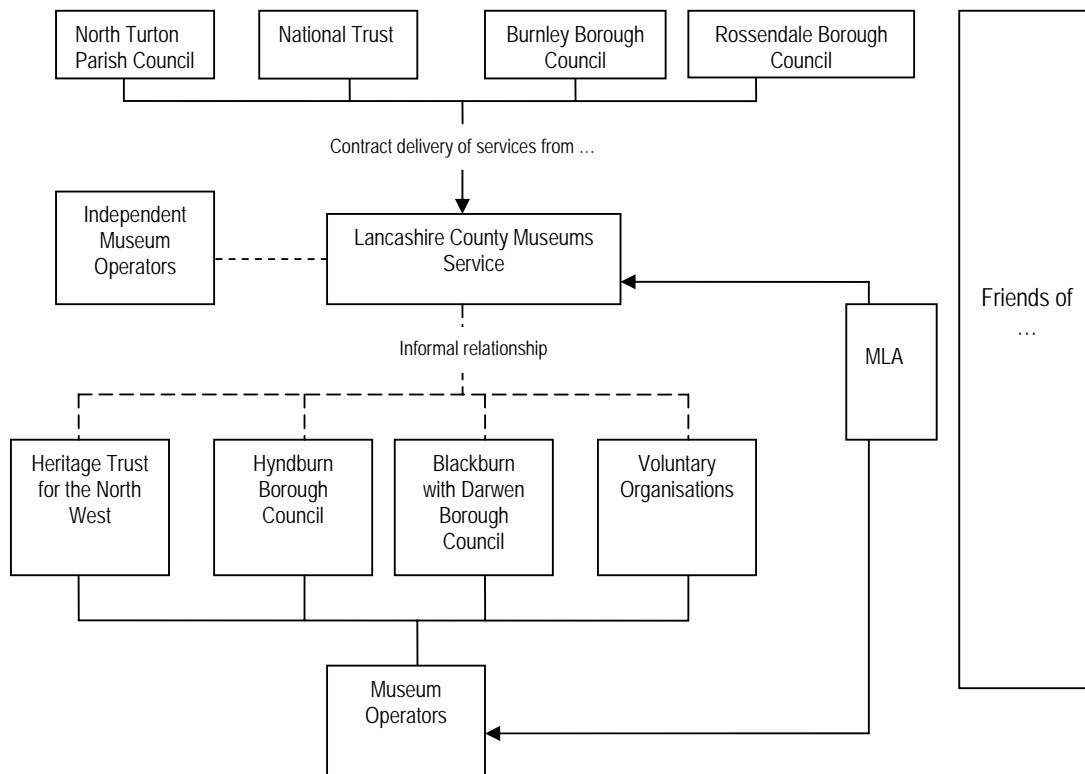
North Turton Parish Council

National Trust

Burnley Borough Council

Rossendale Borough Council

Contract delivery of services from …

Independent Museum Operators

Lancashire County Museums Service

Informal relationship

MLA

Friends of …

Heritage Trust for the North West

Hyndburn Borough Council

Blackburn with Darwen Borough Council

Voluntary Organisations

Museum Operators